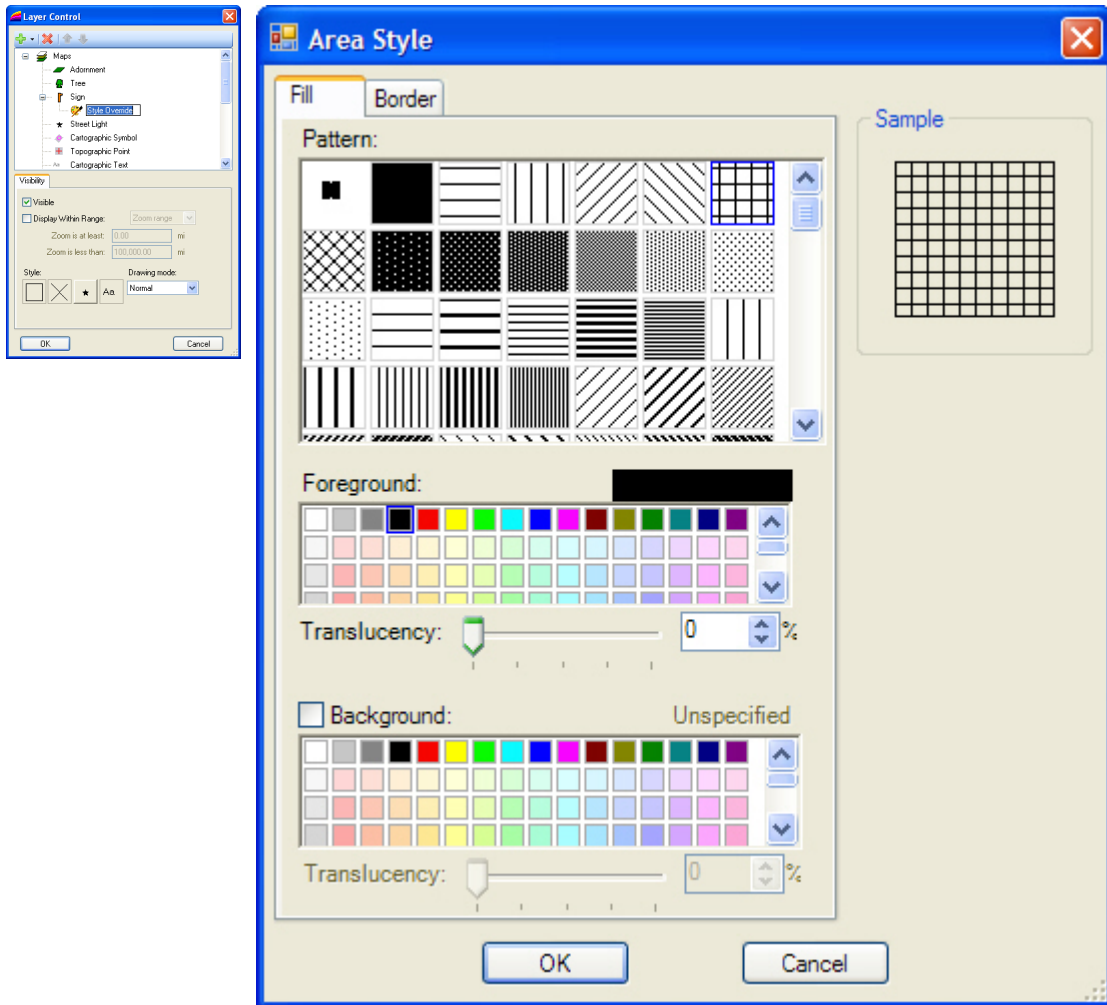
Layer Control

Maps
Adornment
Tree
Sign
Style Override
Street Light
Cartographic Symbol
Topographic Point
Cartographic Text

Visibility
Visible
Display Within Range:
Zoom range
Zoom is at least: 0.00 mi
Zoom is less than: 100,000.00 mi
Style:
Drawing mode:
Normal
Aa
OK
Cancel

Area Style

Fill
Border
Pattern:
Sample
Foreground:
Translucency:
0
%
Background:
Unspecified
Translucency:
0
%
OK
Cancel